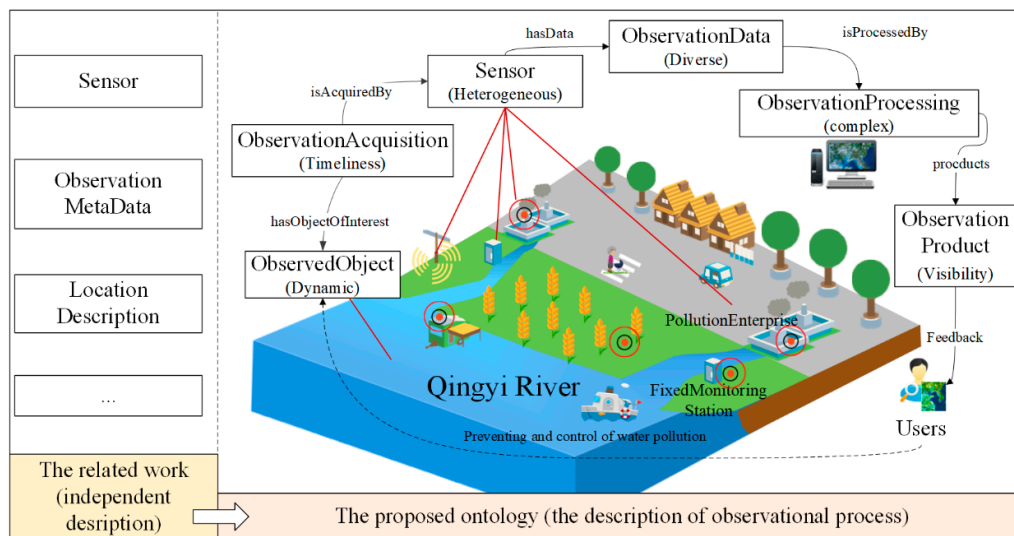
Sensor

Observation MetaData

Location Description

...

The related work (independent desription)

hasData

ObservationData (Diverse)

isProcessedBy

isAcquiredBy

Sensor (Heterogeneous)

ObservationProcessing (complex)

ObservationAcquisition (Timeliness)

procducts

hasObjectOfInterest

Observation Product (Visibility)

ObservedObject (Dynamic)

PollutionEnterprise

Feedback

Qingyi River

FixedMonitoring Station

Preventing and control of water pollution

Users

The proposed ontology (the description of observational process)